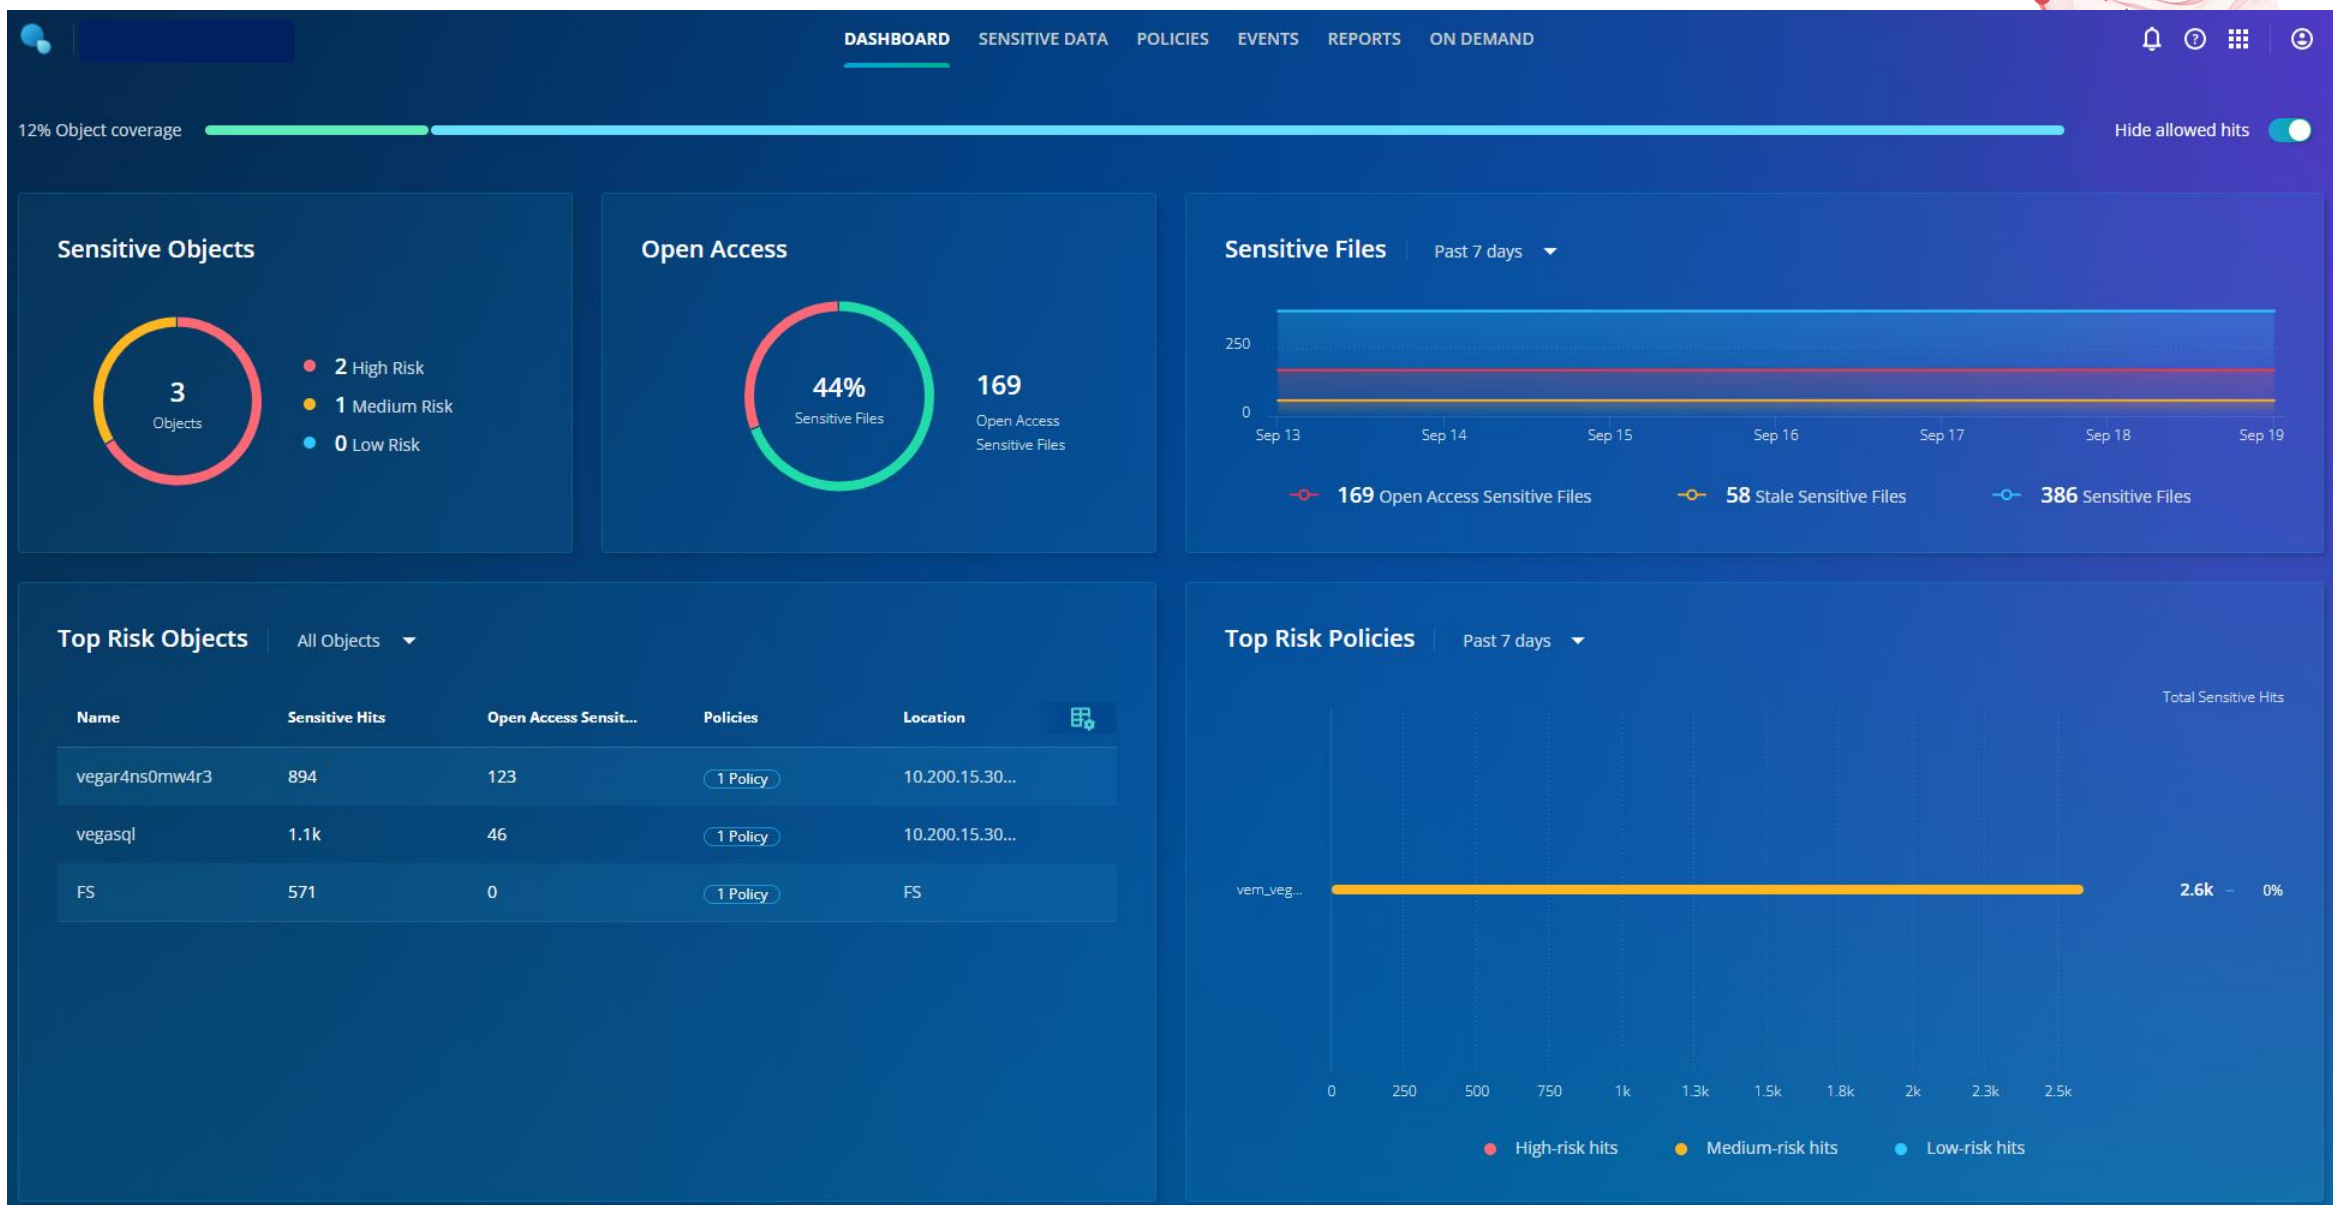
DASHBOARD SENSITIVE DATA POLICIES EVENTS REPORTS ON DEMAND

12% Object coverage

Hide allowed hits

Sensitive Objects

3
Objects

2 High Risk
1 Medium Risk
0 Low Risk

Open Access

44%
Sensitive Files

169
Open Access
Sensitive Files

Sensitive Files Past 7 days

250
0
Sep 13 Sep 14 Sep 15 Sep 16 Sep 17 Sep 18 Sep 19

169 Open Access Sensitive Files 58 Stale Sensitive Files 386 Sensitive Files

Top Risk Objects All Objects

| Name | Sensitive Hits | Open Access Sensit... | Policies | Location |
|---|---|---|---|---|
| vegar4ns0mw4r3 | 894 | 123 | 1 Policy | 10.200.15.30... |
| vegasql | 1.1k | 46 | 1 Policy | 10.200.15.30... |
| FS | 571 | 0 | 1 Policy | FS |

Top Risk Policies Past 7 days

Total Sensitive Hits

vem_veg...

2.6k - 0%

0 250 500 750 1k 1.3k 1.5k 1.8k 2k 2.3k 2.5k

High-risk hits Medium-risk hits Low-risk hits